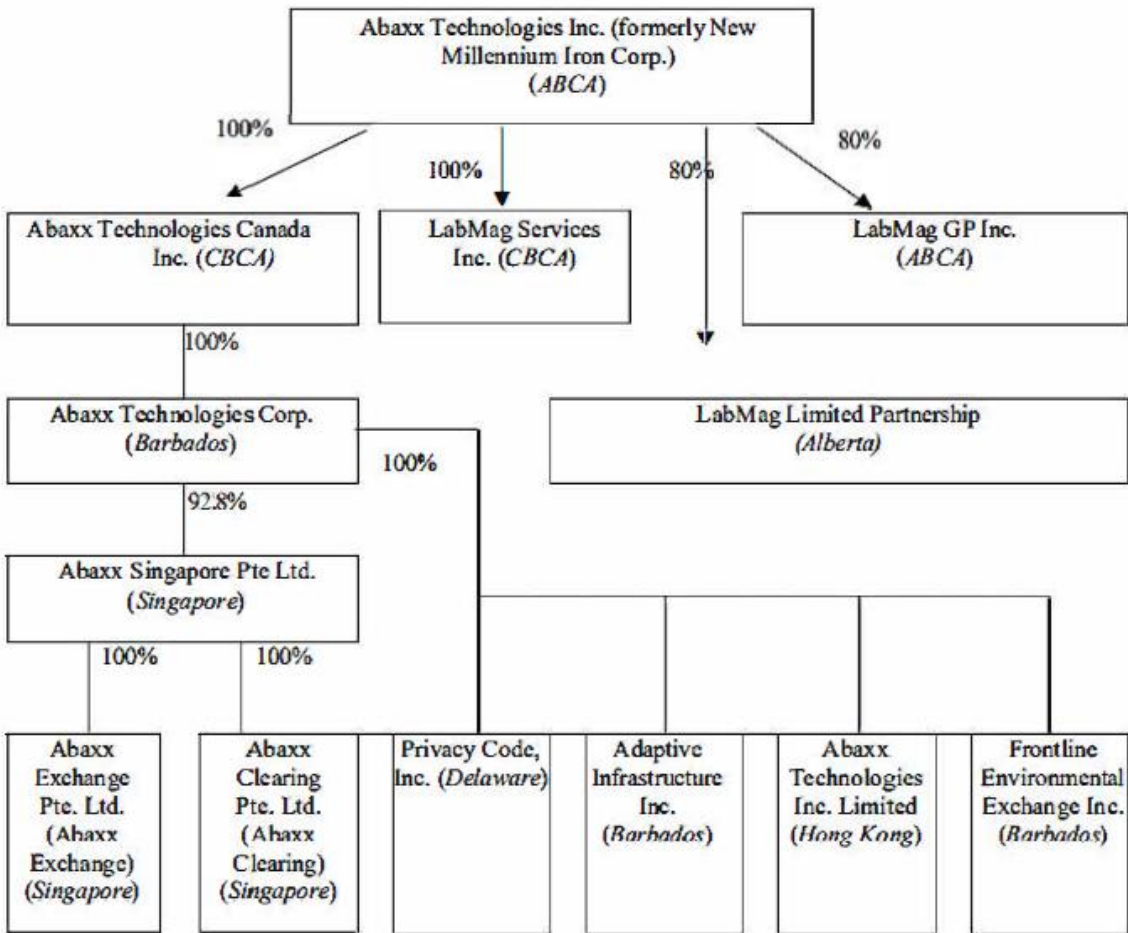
Abaxx Technologies Inc. (formerly New Millennium Iron Corp.) (ABCA)

100%

100%

80%

80%

Abaxx Technologies Canada Inc. (CBCA)

LabMag Services Inc. (CBCA)

LabMag GP Inc. (ABCA)

100%

Abaxx Technologies Corp. (Barbados)

100%

LabMag Limited Partnership (Alberta)

92.8%

Abaxx Singapore Pte Ltd. (Singapore)

100%

100%

Abaxx Exchange Pte. Ltd. (Abaxx Exchange) (Singapore)

Abaxx Clearing Pte. Ltd. (Abaxx Clearing) (Singapore)

Privacy Code, Inc. (Delaware)

Adaptive Infrastructure Inc. (Barbados)

Abaxx Technologies Inc. Limited (Hong Kong)

Frontline Environmental Exchange Inc. (Barbados)